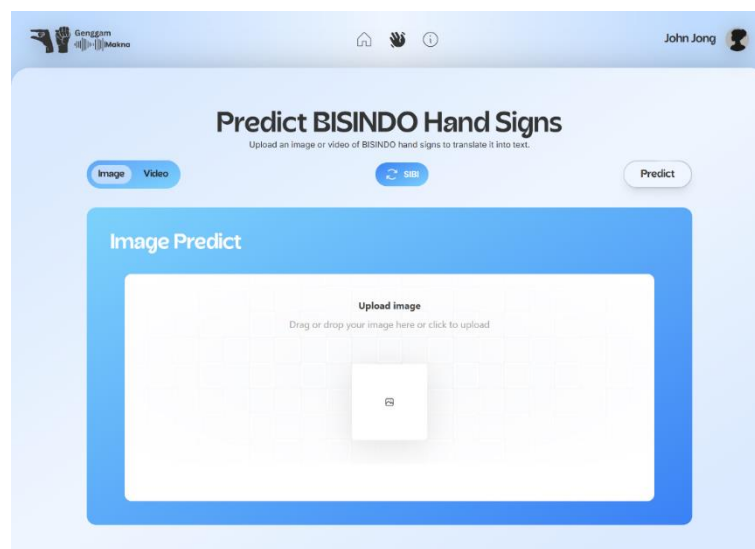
Genggam Makna

John Jong

Predict BISINDO Hand Signs

Upload an image or video of BISINDO hand signs to translate it into text.

Image Video

SIBI

Predict

Image Predict

Upload image

Drag or drop your image here or click to upload